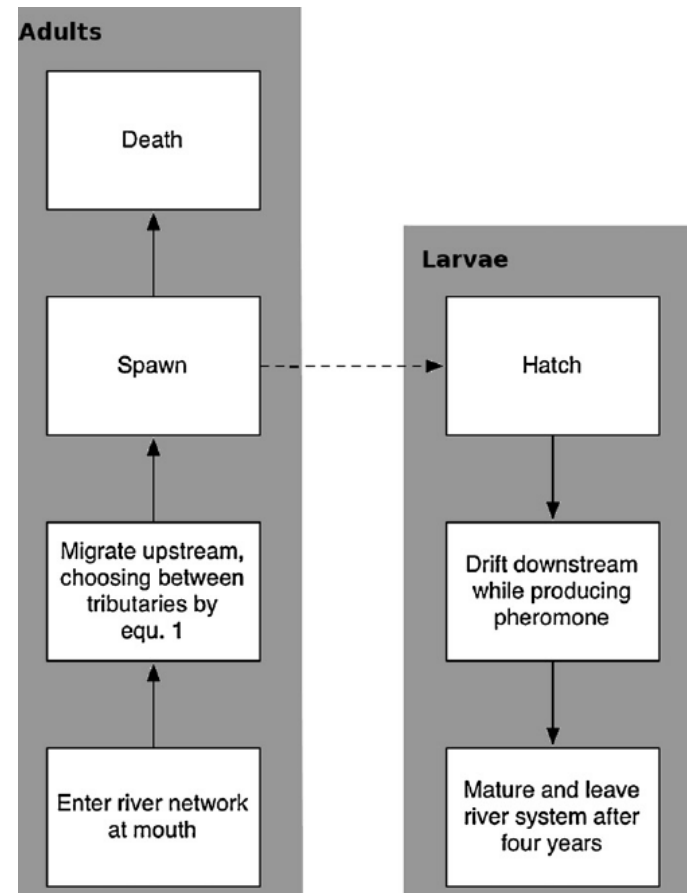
Adults

Death

Spawn

Migrate upstream, choosing between tributaries by equ. 1

Enter river network at mouth

Larvae

Hatch

Drift downstream while producing pheromone

Mature and leave river system after four years